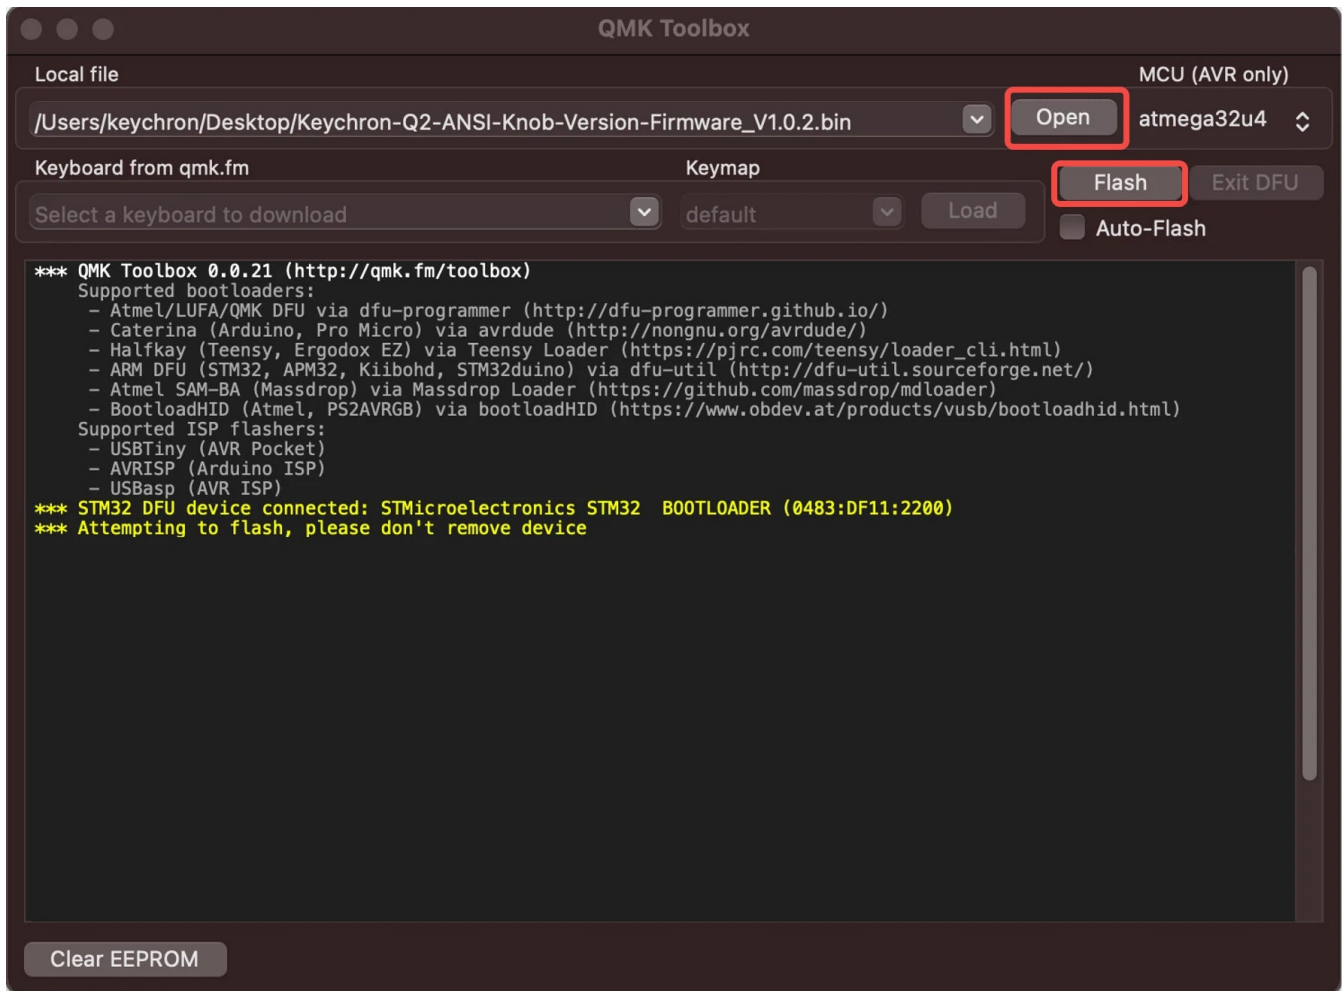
QMK Toolbox

Local file

MCU (AVR only)

/Users/keychron/Desktop/Keychron-Q2-ANSI-Knob-Version-Firmware_V1.0.2.bin

Open

atmega32u4

Keyboard from qmk.fm

Keymap

Flash

Exit DFU

Select a keyboard to download

default

Load

Auto-Flash

*** QMK Toolbox 0.0.21 (http://qmk.fm/toolbox)
Supported bootloaders:
- Atmel/LUFA/QMK DFU via dfu-programmer (http://dfu-programmer.github.io/)
- Caterina (Arduino, Pro Micro) via avrdude (http://nongnu.org/avrdude/)
- Halfkay (Teensy, Ergodox EZ) via Teensy Loader (https://pjrc.com/teensy/loader_cli.html)
- ARM DFU (STM32, APM32, Kiibohd, STM32duino) via dfu-util (http://dfu-util.sourceforge.net/)
- Atmel SAM-BA (Massdrop) via Massdrop Loader (https://github.com/massdrop/mdloader)
- BootloadHID (Atmel, PS2AVRGB) via bootloadHID (https://www.obdev.at/products/vusb/bootloadhid.html)
Supported ISP flashers:
- USBTiny (AVR Pocket)
- AVRISP (Arduino ISP)
- USBasp (AVR ISP)
*** STM32 DFU device connected: STMicroelectronics STM32 BOOTLOADER (0483:DF11:2200)
*** Attempting to flash, please don't remove device

Clear EEPROM